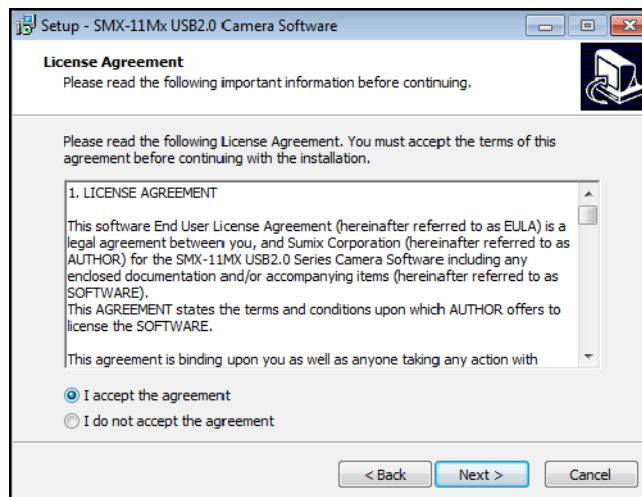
Setup - SMX-11Mx USB2.0 Camera Software

License Agreement
Please read the following important information before continuing.

Please read the following License Agreement. You must accept the terms of this agreement before continuing with the installation.

1. LICENSE AGREEMENT

This software End User License Agreement (hereinafter referred to as EULA) is a legal agreement between you, and Sumix Corporation (hereinafter referred to as AUTHOR) for the SMX-11MX USB2.0 Series Camera Software including any enclosed documentation and/or accompanying items (hereinafter referred to as SOFTWARE).
This AGREEMENT states the terms and conditions upon which AUTHOR offers to license the SOFTWARE.

This agreement is binding upon you as well as anyone taking any action with

I accept the agreement
I do not accept the agreement

< Back
Next >
Cancel